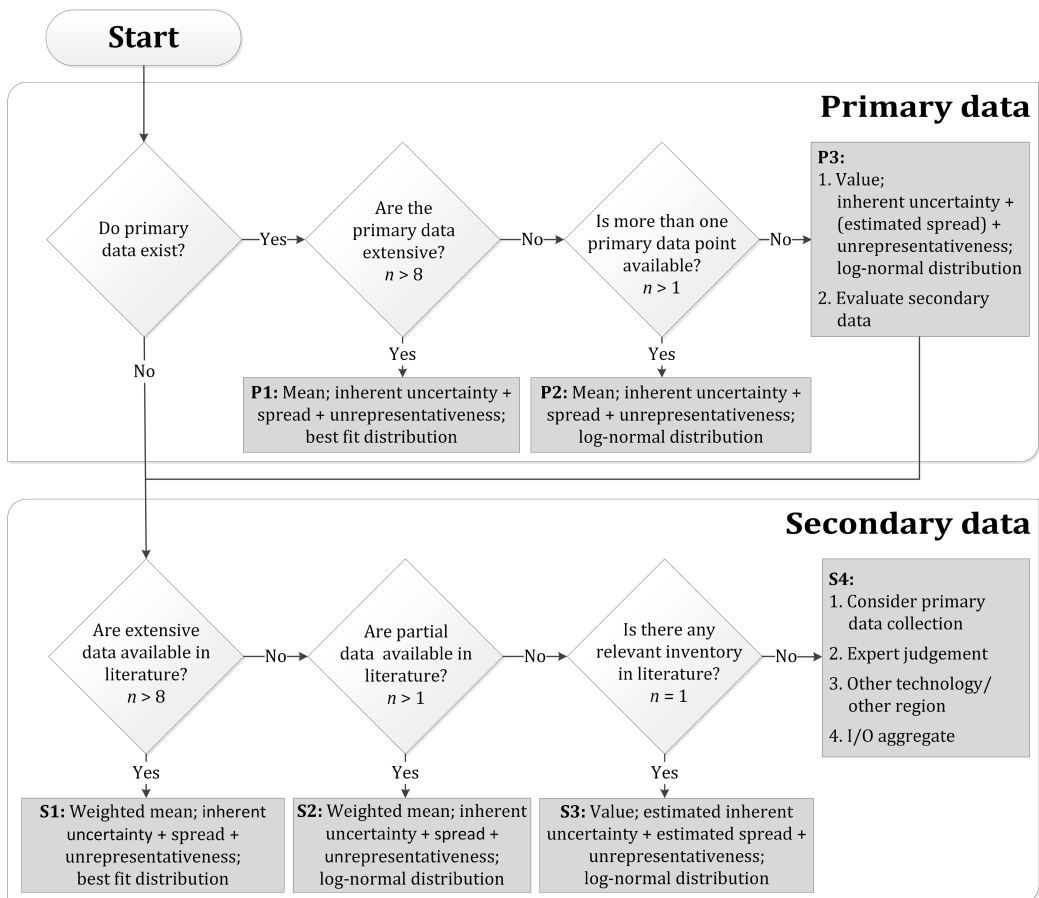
Start

Primary data

Do primary data exist?

Yes

No

Are the primary data extensive? $n > 8$

No

Yes

P1: Mean; inherent uncertainty + spread + unrepresentativeness; best fit distribution

Is more than one primary data point available? $n > 1$

No

Yes

P2: Mean; inherent uncertainty + spread + unrepresentativeness; log-normal distribution

P3:
1. Value; inherent uncertainty + (estimated spread) + unrepresentativeness; log-normal distribution
2. Evaluate secondary data

Secondary data

Are extensive data available in literature? $n > 8$

No

Yes

S1: Weighted mean; inherent uncertainty + spread + unrepresentativeness; best fit distribution

Are partial data available in literature? $n > 1$

No

Yes

S2: Weighted mean; inherent uncertainty + spread + unrepresentativeness; log-normal distribution

Is there any relevant inventory in literature? $n = 1$

No

Yes

S3: Value; estimated inherent uncertainty + estimated spread + unrepresentativeness; log-normal distribution

S4:
1. Consider primary data collection
2. Expert judgement
3. Other technology/ other region
4. I/O aggregate